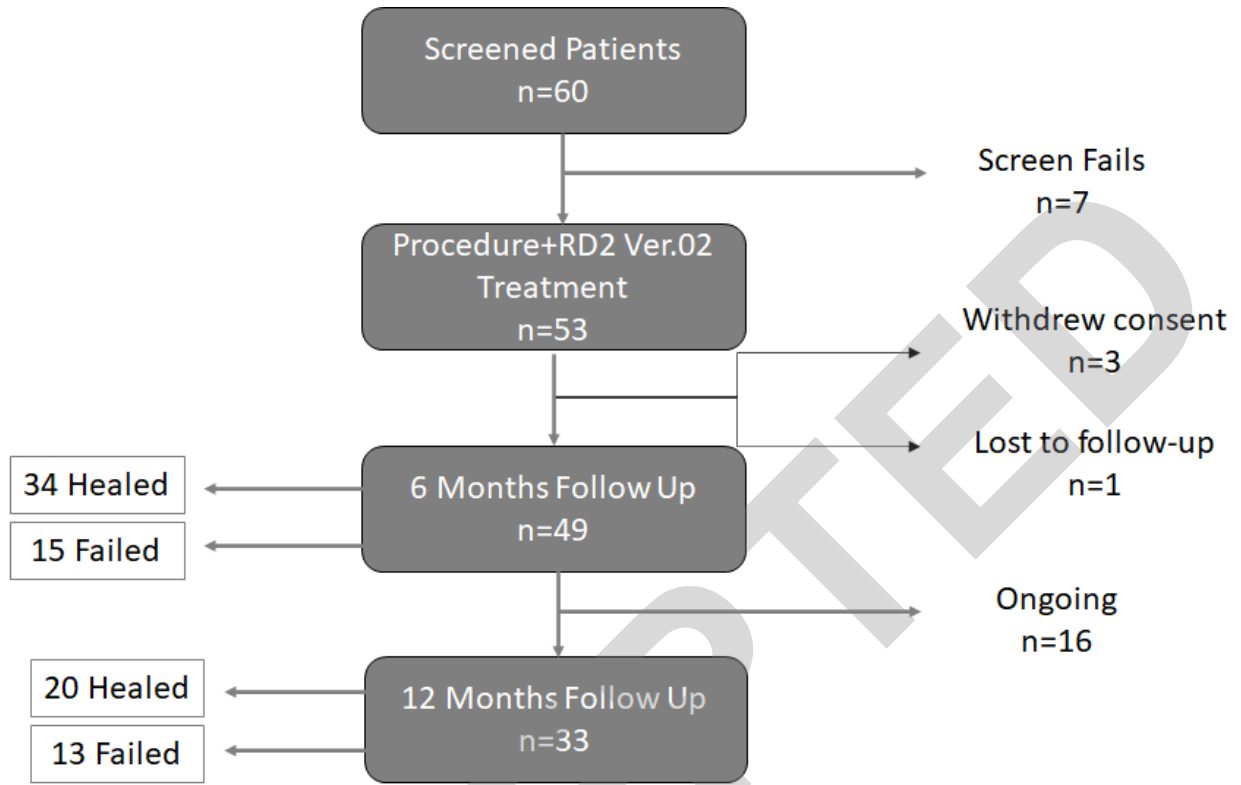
Screened Patients
n=60

Screen Fails
n=7

Procedure+RD2 Ver.02
Treatment
n=53

Withdrew consent
n=3

Lost to follow-up
n=1

34 Healed

15 Failed

6 Months Follow Up
n=49

Ongoing
n=16

20 Healed

13 Failed

12 Months Follow Up
n=33

PTED